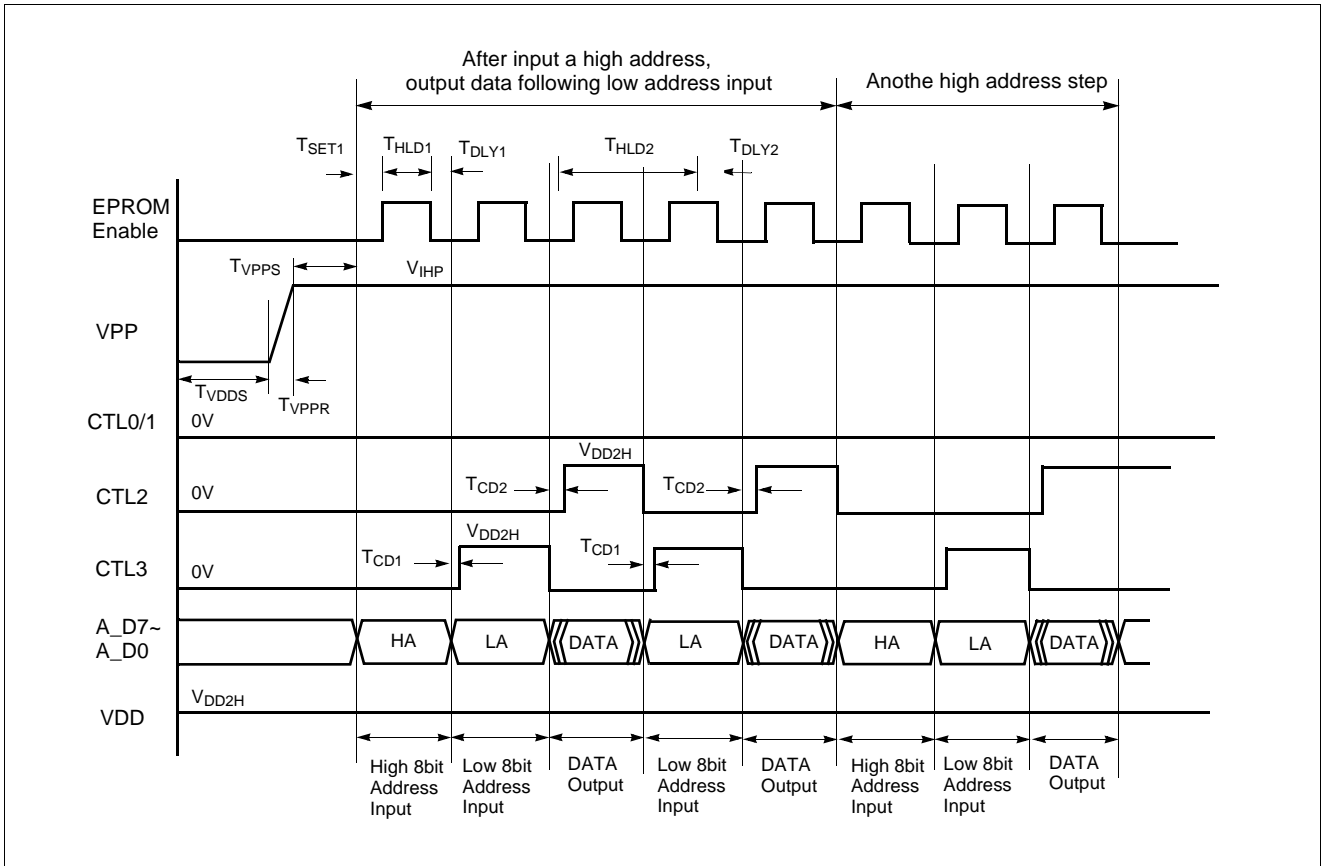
After input a high address, output data following low address input

Anothe high address step

$T_{SET1}$ $T_{HLD1}$ $T_{DLY1}$ $T_{HLD2}$ $T_{DLY2}$

EPROM Enable

$T_{VPPS}$ $V_{IHP}$

VPP

$T_{VDDS}$ $T_{VPPR}$

CTL0/1 0V

$V_{DD2H}$

$T_{CD2}$ $T_{CD2}$

CTL2 0V

$V_{DD2H}$

$T_{CD1}$ $T_{CD1}$

CTL3 0V

A_D7~ A_D0

HA LA DATA LA DATA HA LA DATA

$V_{DD2H}$

VDD

High 8bit Address Input

Low 8bit Address Input

DATA Output

Low 8bit Address Input

DATA Output

High 8bit Address Input

Low 8bit Address Input

DATA Output